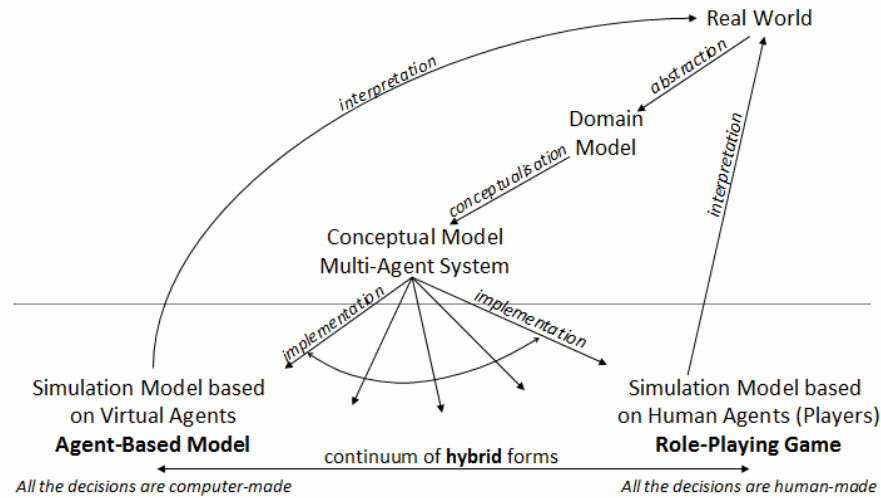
Real World

interpretation

abstraction

Domain Model

conceptualisation

interpretation

Conceptual Model
Multi-Agent System

implementation

implementation

Simulation Model based on Virtual Agents
**Agent-Based Model**

Simulation Model based on Human Agents (Players)
**Role-Playing Game**

continuum of **hybrid** forms

*All the decisions are computer-made*

*All the decisions are human-made*